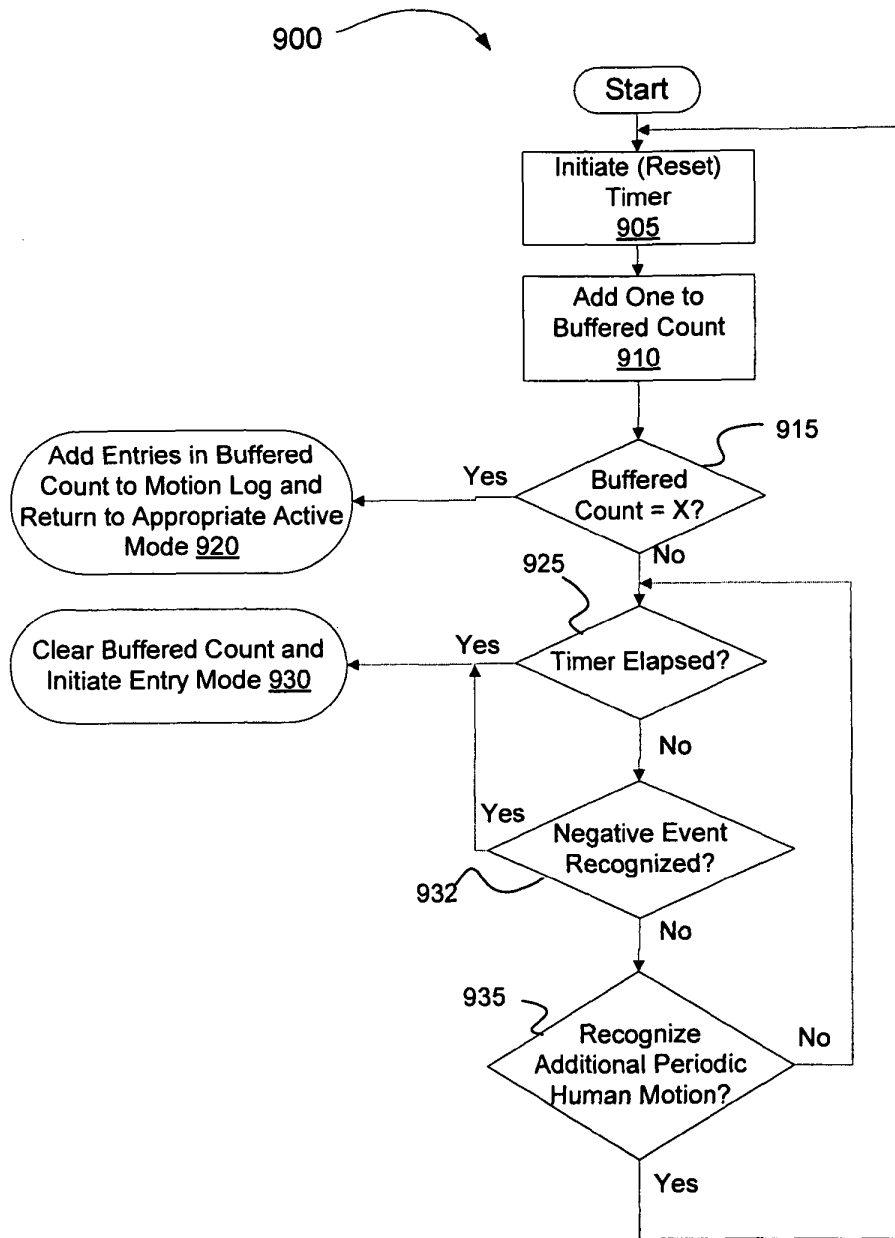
900

Start

Initiate (Reset) Timer 905

Add One to Buffered Count 910

915

Add Entries in Buffered Count to Motion Log and Return to Appropriate Active Mode 920

Yes

Buffered Count = X?

No

925

Clear Buffered Count and Initiate Entry Mode 930

Yes

Timer Elapsed?

No

Yes

Negative Event Recognized?

932

No

935

Recognize Additional Periodic Human Motion?

No

Yes